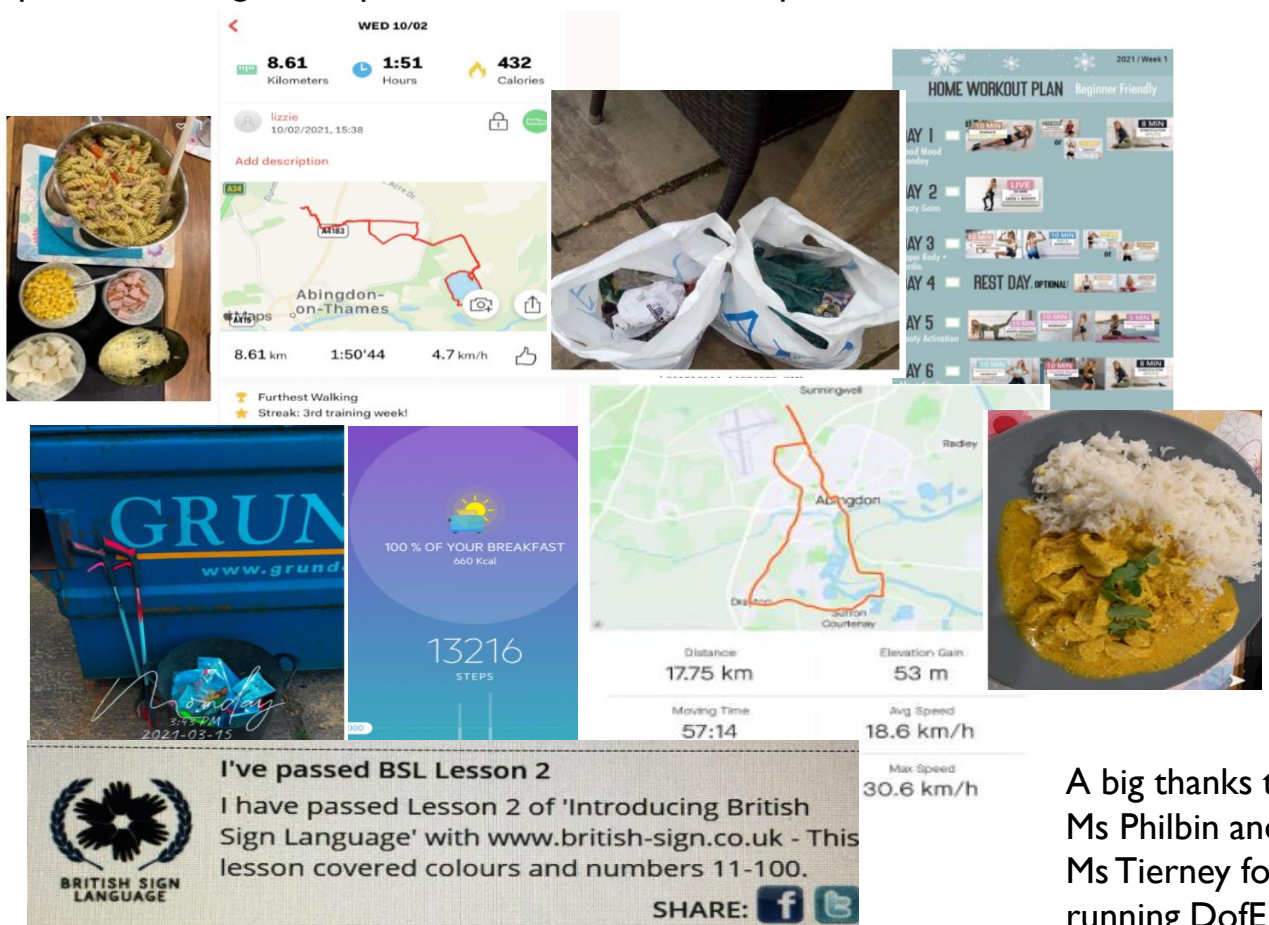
WED 10/02

8.61 Kilometers
1:51 Hours
432 Calories

lizzie
10/02/2021, 15:38

Add description

A34
A4183
Abingdon-on-Thames
Maps
A415

8.61 km
1:50'44
4.7 km/h

Furthest Walking
Streak: 3rd training week!

2021 / Week 1
HOME WORKOUT PLAN Beginner Friendly

AY 1
AY 2
LIVE
AY 3
or
AY 4
REST DAY. OPTIONAL:
AY 5
AY 6

GRUN
www.grund
Monday
3:45 PM
2021-03-15

100 % OF YOUR BREAKFAST
660 Kcal

13216
STEPS

Sunningwell
Radley
Abingdon
Drayton
Sutton Courtenay

Distance
17.75 km
Elevation Gain
53 m
Moving Time
57:14
Avg Speed
18.6 km/h
Max Speed
30.6 km/h

BRITISH SIGN LANGUAGE
I've passed BSL Lesson 2
I have passed Lesson 2 of 'Introducing British Sign Language' with www.british-sign.co.uk - This lesson covered colours and numbers 11-100.
SHARE:

A big thanks t
Ms Philbin and
Ms Tierney fo
running DofE